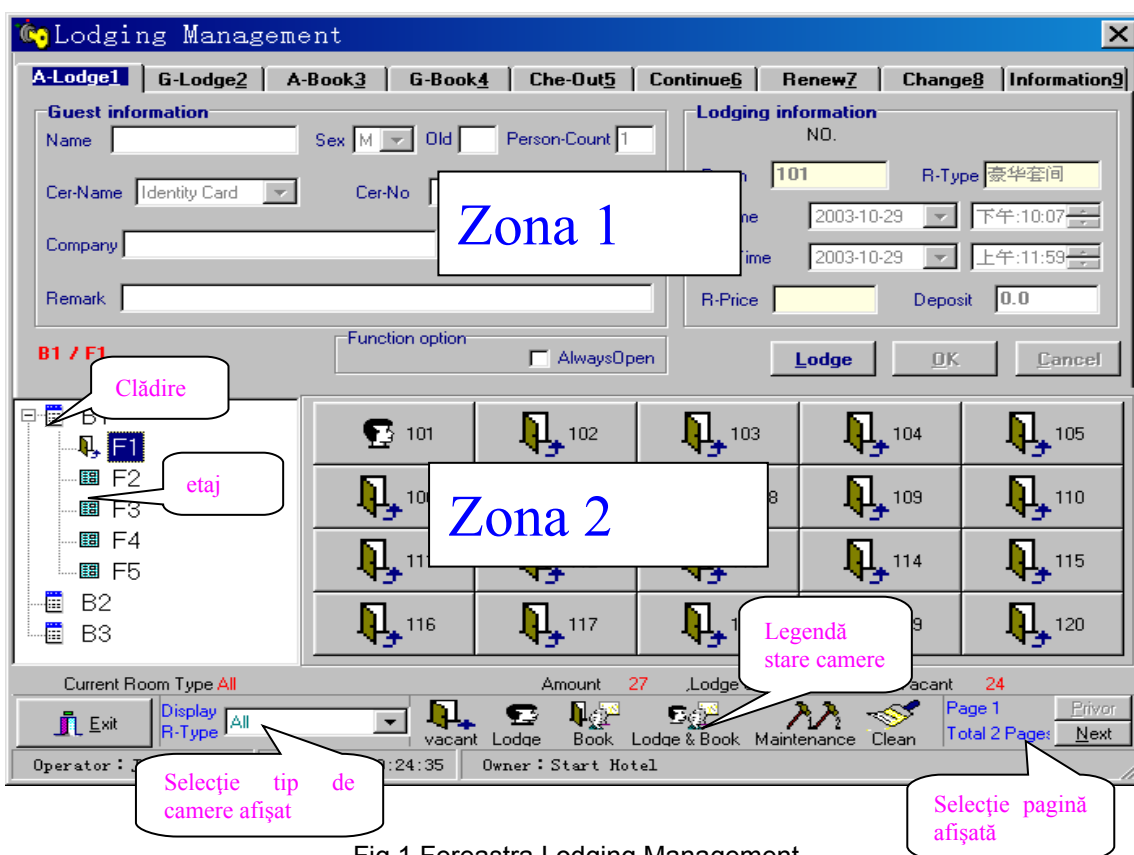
Lodging Management

A-Lodge1 | G-Lodge2 | A-Book3 | G-Book4 | Che-Out5 | Continue6 | Renew7 | Change8 | Information9

Guest information
Name
Sex M Old Person-Count 1
Cer-Name Identity Card
Cer-No
Company
Remark

Lodging information
NO.
R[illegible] 101 R-Type 豪华套间
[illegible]me 2003-10-29 下午:10:07
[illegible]Time 2003-10-29 上午:11:59
R-Price Deposit 0.0

Zona 1

B1 / F1
Function option
AlwaysOpen
Lodge OK Cancel

Clădire
B1
F1
F2
etaj
F3
F4
F5
B2
B3

101 102 103 104 105
10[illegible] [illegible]8 109 110
11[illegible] 114 115
116 117 1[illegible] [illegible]9 120

Zona 2

Legendă stare camere

Current Room Type All Amount 27 Lodge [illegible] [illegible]acant 24

Exit Display R-Type All
vacant Lodge Book Lodge & Book Maintenance Clean
Page 1 Total 2 Pages Privor Next

Operator: J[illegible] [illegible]:24:35 Owner: Start Hotel

Selecție tip de camere afișat

Selecție pagină afișată

Fig.1 Fereastra Lodging Management